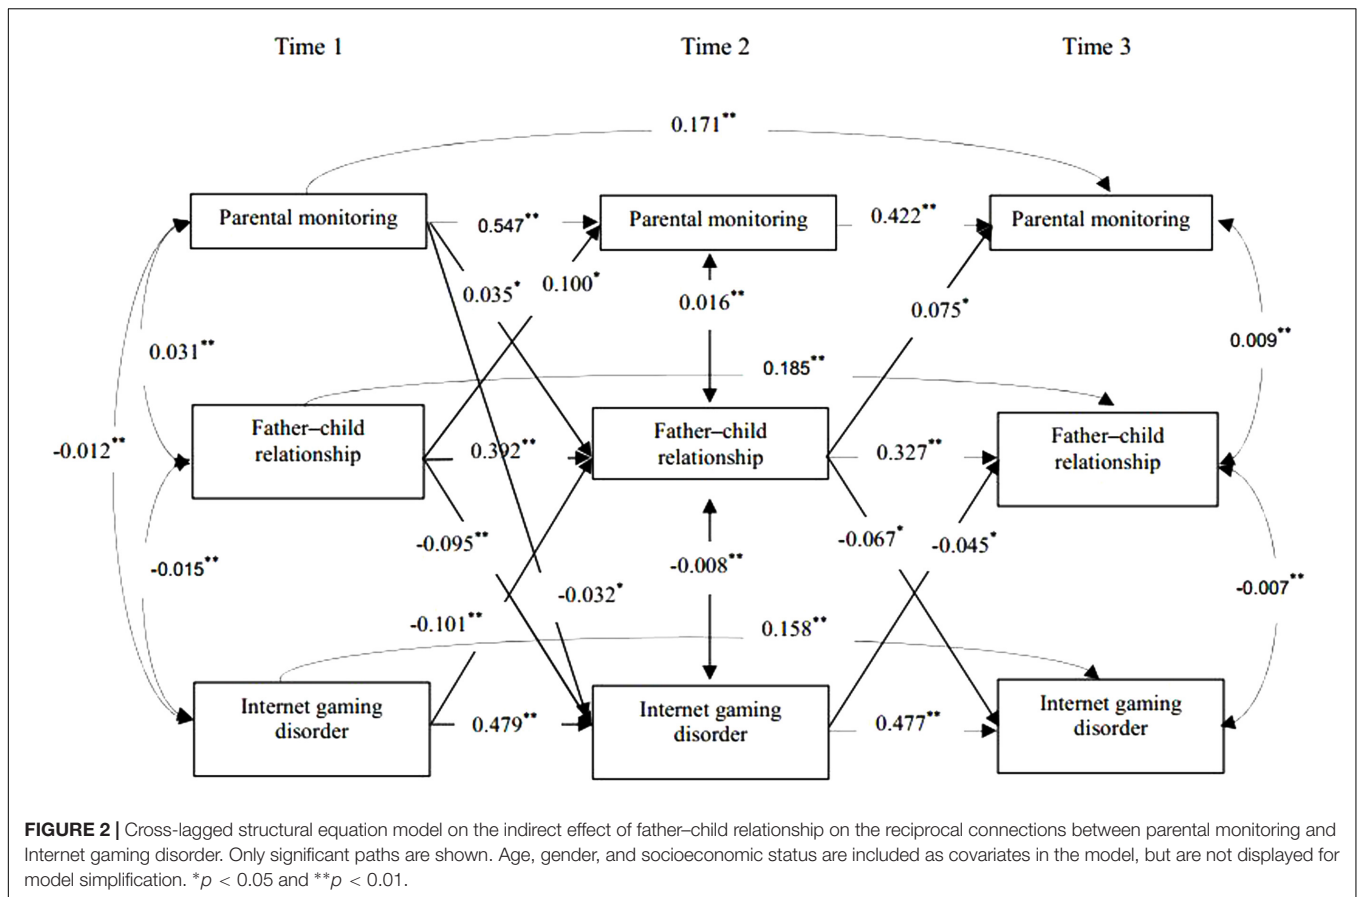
Time 1
Time 2
Time 3

0.171**

Parental monitoring
0.547**
Parental monitoring
0.422**
Parental monitoring

0.035*
0.100*
0.016**
0.075*
0.031**
0.009**
0.185**

-0.012**

Father–child relationship
0.392**
Father–child relationship
0.327**
Father–child relationship

-0.095**
-0.067*
-0.045*
-0.015**
-0.008**
-0.032*
-0.007**
-0.101**
0.158**

Internet gaming disorder
0.479**
Internet gaming disorder
0.477**
Internet gaming disorder

FIGURE 2 | Cross-lagged structural equation model on the indirect effect of father–child relationship on the reciprocal connections between parental monitoring and Internet gaming disorder. Only significant paths are shown. Age, gender, and socioeconomic status are included as covariates in the model, but are not displayed for model simplification. *$p$ < 0.05 and **$p$ < 0.01.